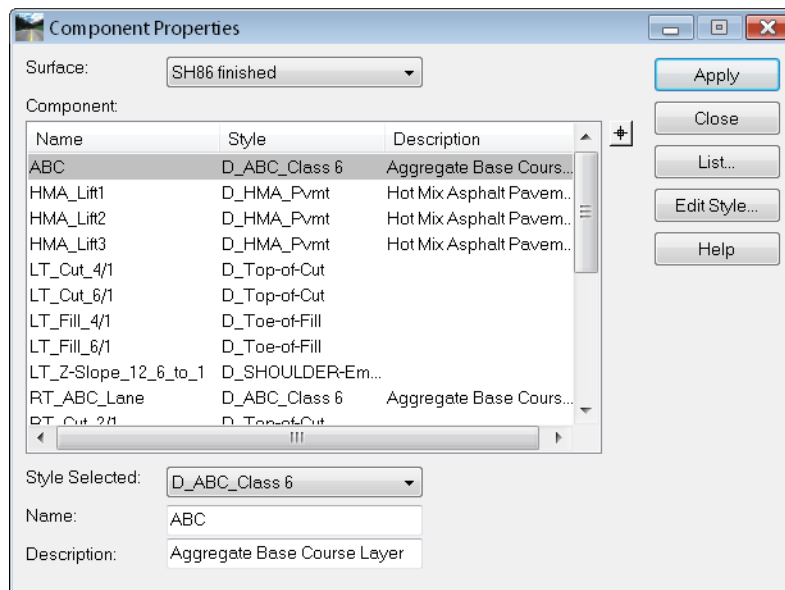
Component Properties

Surface: SH86 finished

Component:

| Name | Style | Description |
|---|---|---|
| ABC | D_ABC_Class 6 | Aggregate Base Cours... |
| HMA_Lift1 | D_HMA_Pvmt | Hot Mix Asphalt Pavem... |
| HMA_Lift2 | D_HMA_Pvmt | Hot Mix Asphalt Pavem... |
| HMA_Lift3 | D_HMA_Pvmt | Hot Mix Asphalt Pavem... |
| LT_Cut_4/1 | D_Top-of-Cut | |
| LT_Cut_6/1 | D_Top-of-Cut | |
| LT_Fill_4/1 | D_Toe-of-Fill | |
| LT_Fill_6/1 | D_Toe-of-Fill | |
| LT_Z-Slope_12_6_to_1 | D_SHOULDER-Em... | |
| RT_ABC_Lane | D_ABC_Class 6 | Aggregate Base Cours... |
| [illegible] | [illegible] | |

Style Selected: D_ABC_Class 6

Name: ABC

Description: Aggregate Base Course Layer

Apply

Close

List...

Edit Style...

Help